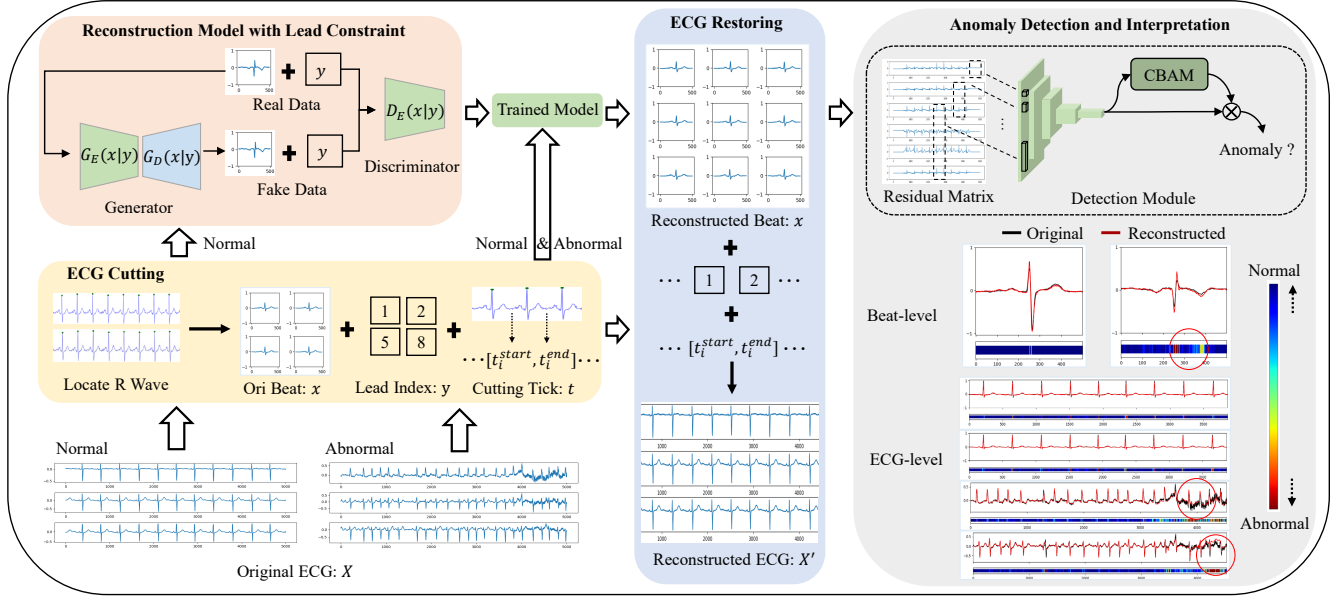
Reconstruction Model with Lead Constraint

$y$

Real Data

$D_E(x|y)$

$G_E(x|y)$ $G_D(x|y)$

$y$

Fake Data

Discriminator

Generator

Trained Model

Normal

Normal & Abnormal

ECG Cutting

Locate R Wave

Ori Beat: $x$

1 2
5 8

Lead Index: y

$\cdots[t_i^{start}, t_i^{end}]\cdots$

Cutting Tick: $t$

Normal

Abnormal

Original ECG: $X$

ECG Restoring

Reconstructed Beat: $x$

$\cdots$ 1 2 $\cdots$

$\cdots[t_i^{start}, t_i^{end}]\cdots$

Reconstructed ECG: $X'$

Anomaly Detection and Interpretation

CBAM

Anomaly ?

Residual Matrix

Detection Module

Original Reconstructed

Beat-level

ECG-level

Normal

Abnormal